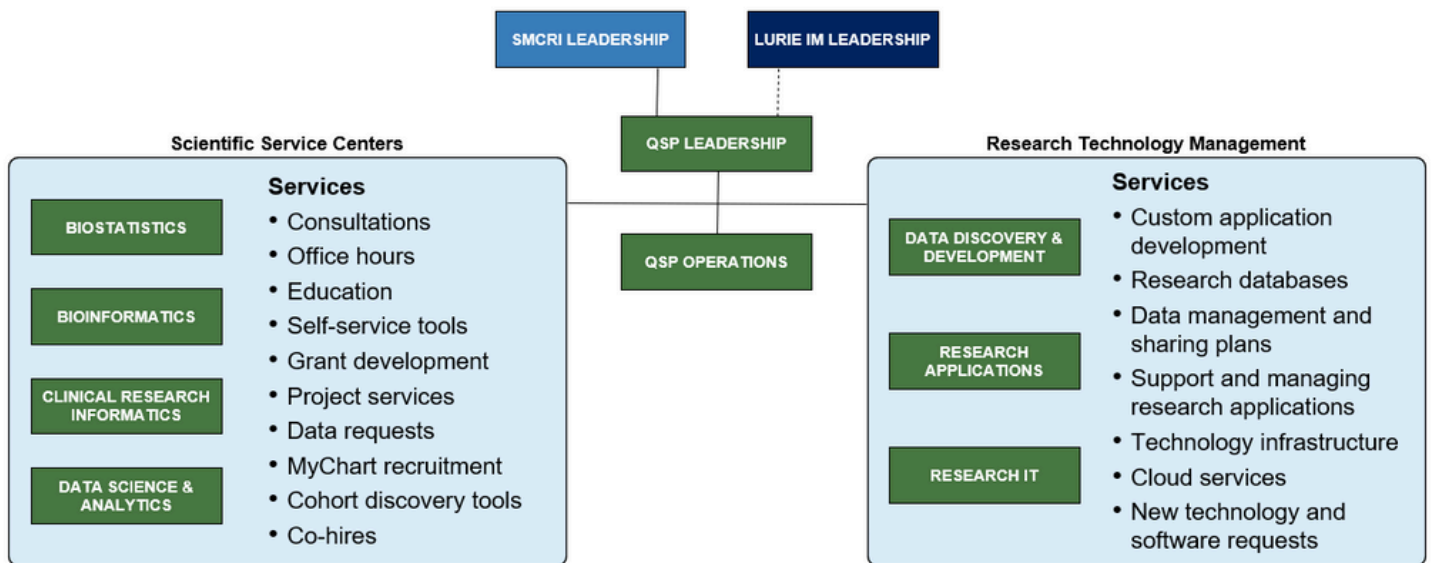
SMCRI LEADERSHIP

LURIE IM LEADERSHIP

QSP LEADERSHIP

QSP OPERATIONS

Scientific Service Centers

BIOSTATISTICS

BIOINFORMATICS

CLINICAL RESEARCH INFORMATICS

DATA SCIENCE & ANALYTICS

Services
• Consultations
• Office hours
• Education
• Self-service tools
• Grant development
• Project services
• Data requests
• MyChart recruitment
• Cohort discovery tools
• Co-hires

Research Technology Management

DATA DISCOVERY & DEVELOPMENT

RESEARCH APPLICATIONS

RESEARCH IT

Services
• Custom application development
• Research databases
• Data management and sharing plans
• Support and managing research applications
• Technology infrastructure
• Cloud services
• New technology and software requests